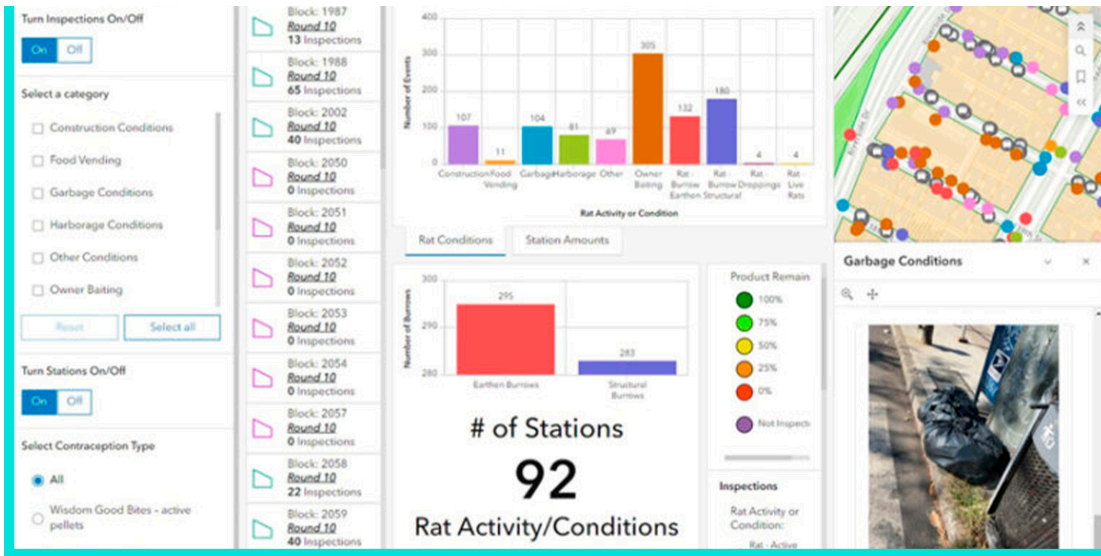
Turn Inspections On/Off

On Off

Select a category

Construction Conditions

Food Vending

Garbage Conditions

Harborage Conditions

Other Conditions

Owner Baiting

Reset Select all

Turn Stations On/Off

On Off

Select Contraception Type

All

Wisdom Good Bites - active pellets

Block: 1987
Round 10
13 Inspections

Block: 1988
Round 10
65 Inspections

Block: 2002
Round 10
40 Inspections

Block: 2050
Round 10
0 Inspections

Block: 2051
Round 10
0 Inspections

Block: 2052
Round 10
0 Inspections

Block: 2053
Round 10
0 Inspections

Block: 2054
Round 10
0 Inspections

Block: 2057
Round 10
0 Inspections

Block: 2058
Round 10
22 Inspections

Block: 2059
Round 10
40 Inspections

Number of Events

400
300
200
100
0

107 11 104 81 69 305 132 180 4 4

Construction Food Vending Garbage Harborage Other Owner Baiting Rat - Burrow Earthen Rat - Burrow Structural Rat - Droppings Rat - Live Rats

Rat Activity or Condition

Rat Conditions Station Amounts

Number of Burrows

300
290
280

295 283

Earthen Burrows Structural Burrows

# of Stations

92

Rat Activity/Conditions

Product Remain

100%
75%
50%
25%
0%
Not Inspect

Inspections

Rat Activity or Condition:

Rat - Active

Garbage Conditions